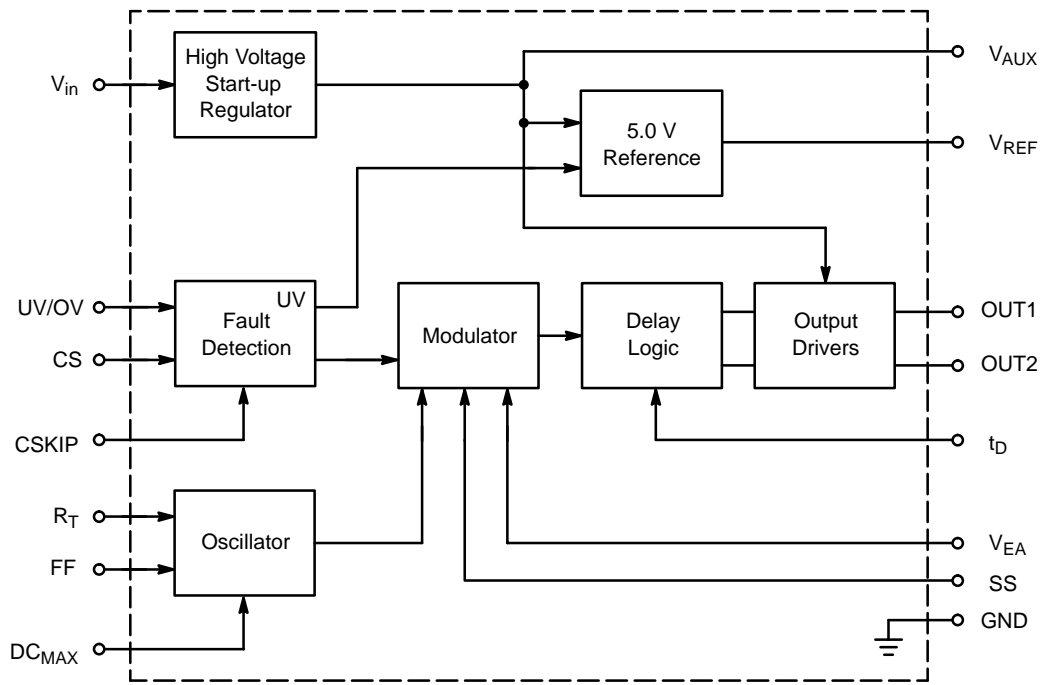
$V_{in}$

High Voltage Start-up Regulator

$V_{AUX}$

5.0 V Reference

$V_{REF}$

UV/OV

CS

Fault Detection

UV

Modulator

Delay Logic

Output Drivers

OUT1

OUT2

CSKIP

$t_D$

$R_T$

FF

Oscillator

$V_{EA}$

SS

GND

$DC_{MAX}$